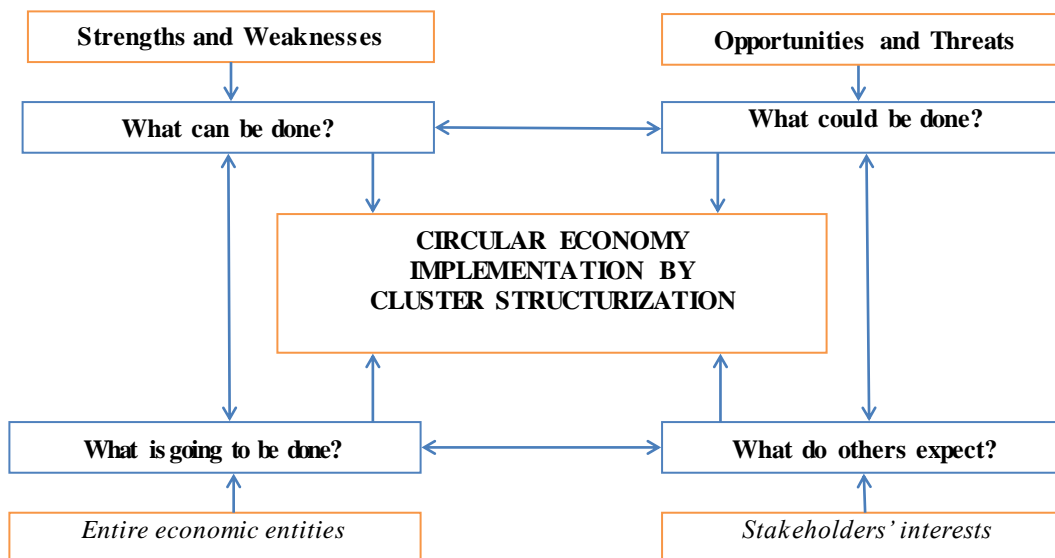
Strengths and Weaknesses

Opportunities and Threats

What can be done?

What could be done?

CIRCULAR ECONOMY IMPLEMENTATION BY CLUSTER STRUCTURIZATION

What is going to be done?

What do others expect?

Entire economic entities

Stakeholders' interests